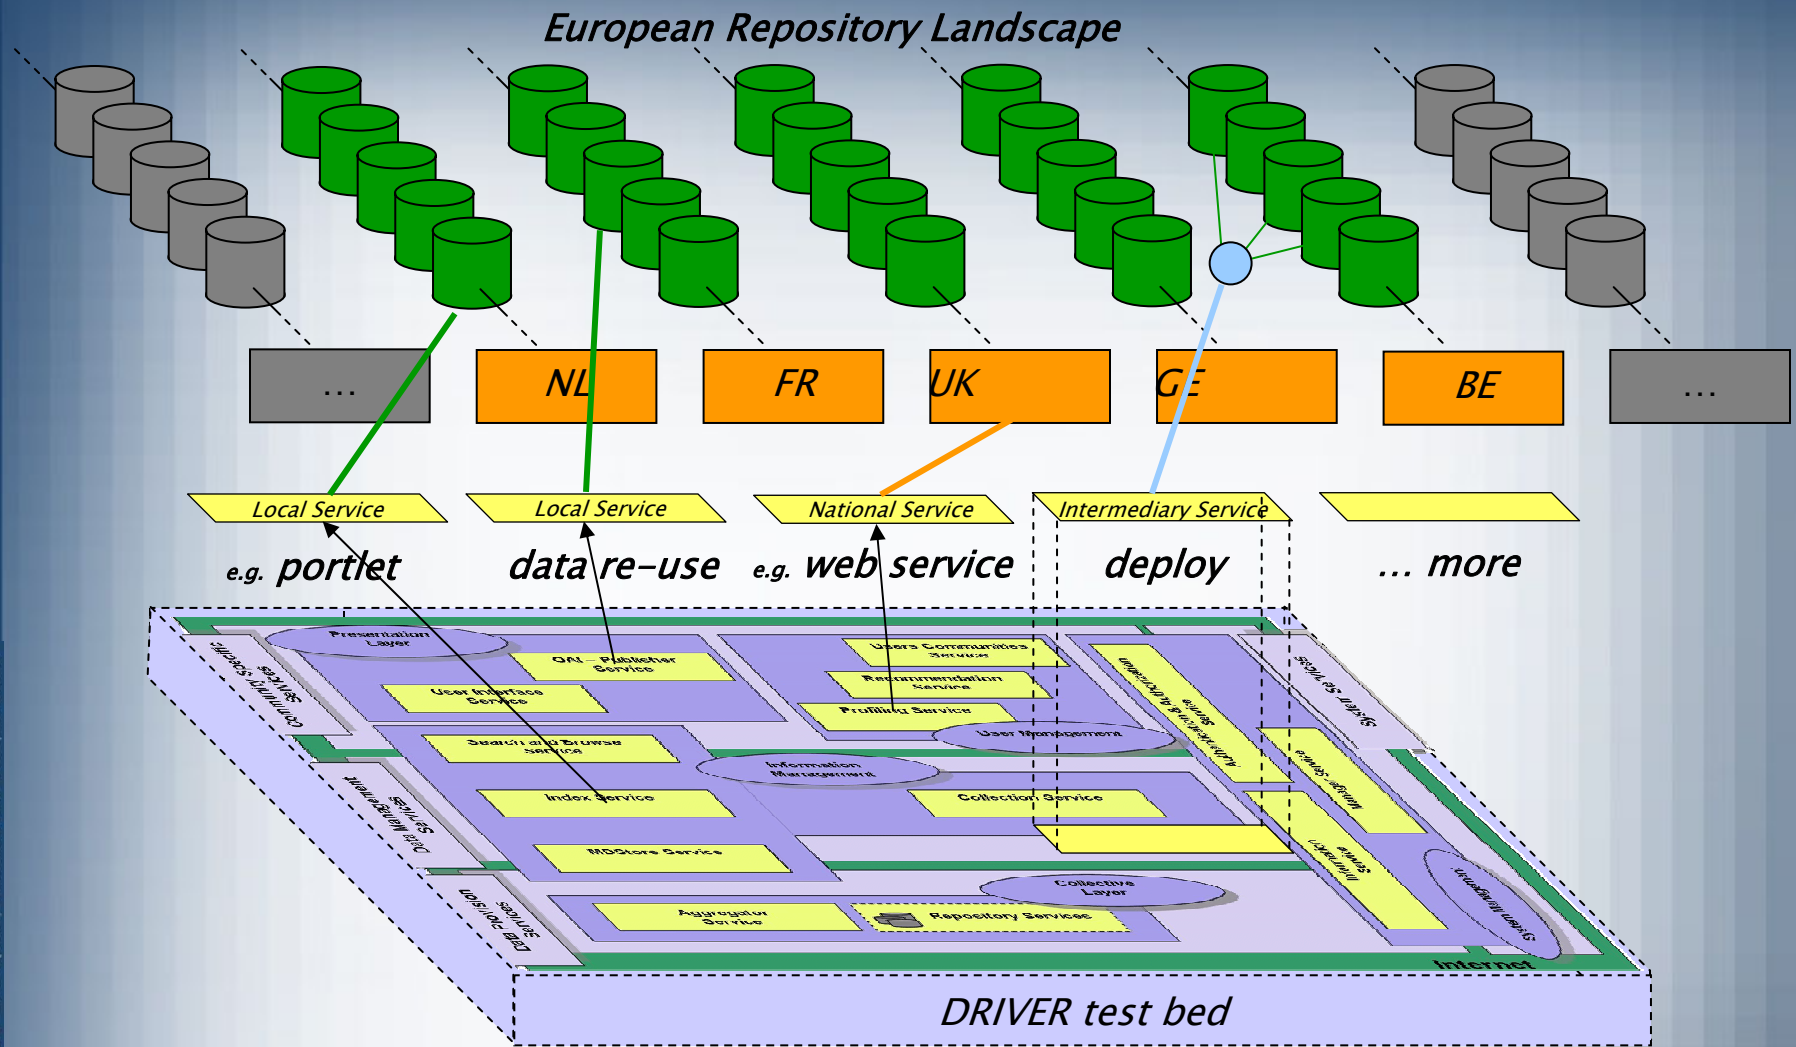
European Repository Landscape

...

NL

FR

UK

GE

BE

...

Local Service

Local Service

National Service

Intermediary Service

e.g. portlet

data re-use

e.g. web service

deploy

... more

Presentation Layer

OAI – Publisher Service

User Interface Service

Users Communities Service

Recommendation Service

Profiling Service

User Management

Search and Browse Service

Information Management

Index Service

Collection Service

MDStore Service

Collective Layer

Aggregator Service

Repository Services

Community Specific Services

Data Management Services

Data Provision Services

System Services

Authentication & Authorization Service

Manager Service

Information Service

System Management

Internet

DRIVER test bed